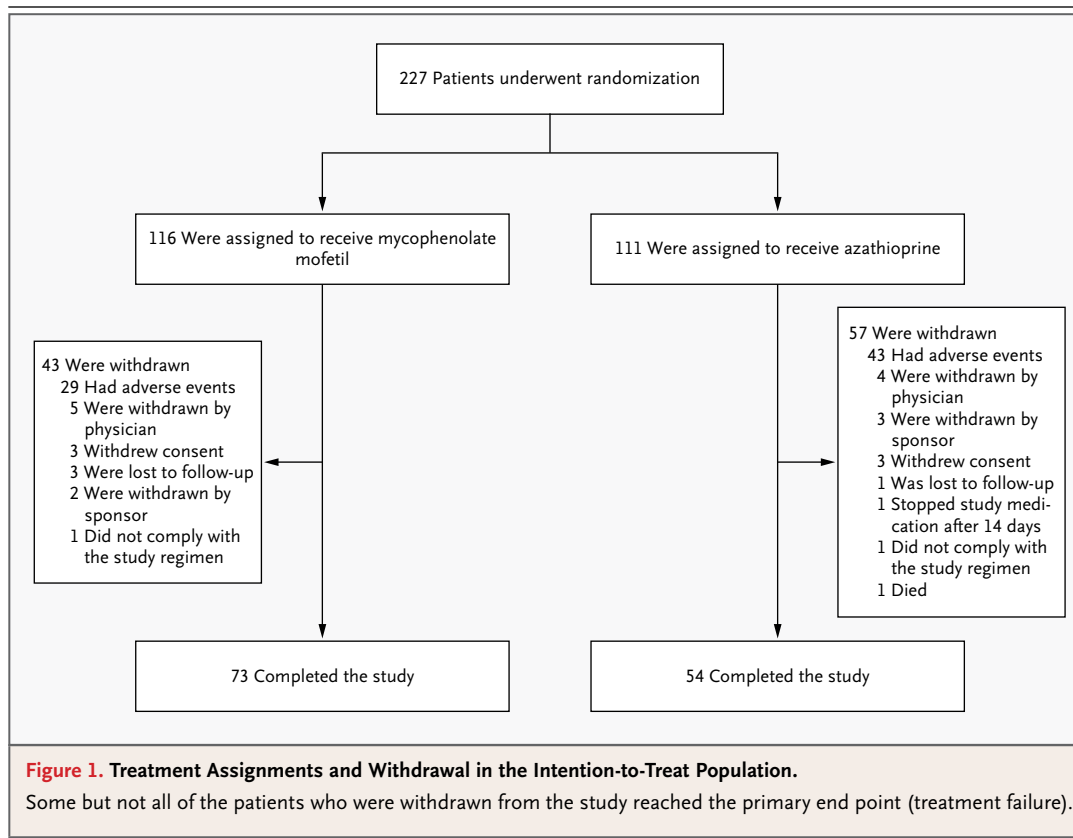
227 Patients underwent randomization

116 Were assigned to receive mycophenolate mofetil

111 Were assigned to receive azathioprine

43 Were withdrawn
29 Had adverse events
5 Were withdrawn by physician
3 Withdrew consent
3 Were lost to follow-up
2 Were withdrawn by sponsor
1 Did not comply with the study regimen

57 Were withdrawn
43 Had adverse events
4 Were withdrawn by physician
3 Were withdrawn by sponsor
3 Withdrew consent
1 Was lost to follow-up
1 Stopped study medication after 14 days
1 Did not comply with the study regimen
1 Died

73 Completed the study

54 Completed the study

Figure 1. Treatment Assignments and Withdrawal in the Intention-to-Treat Population.
Some but not all of the patients who were withdrawn from the study reached the primary end point (treatment failure).